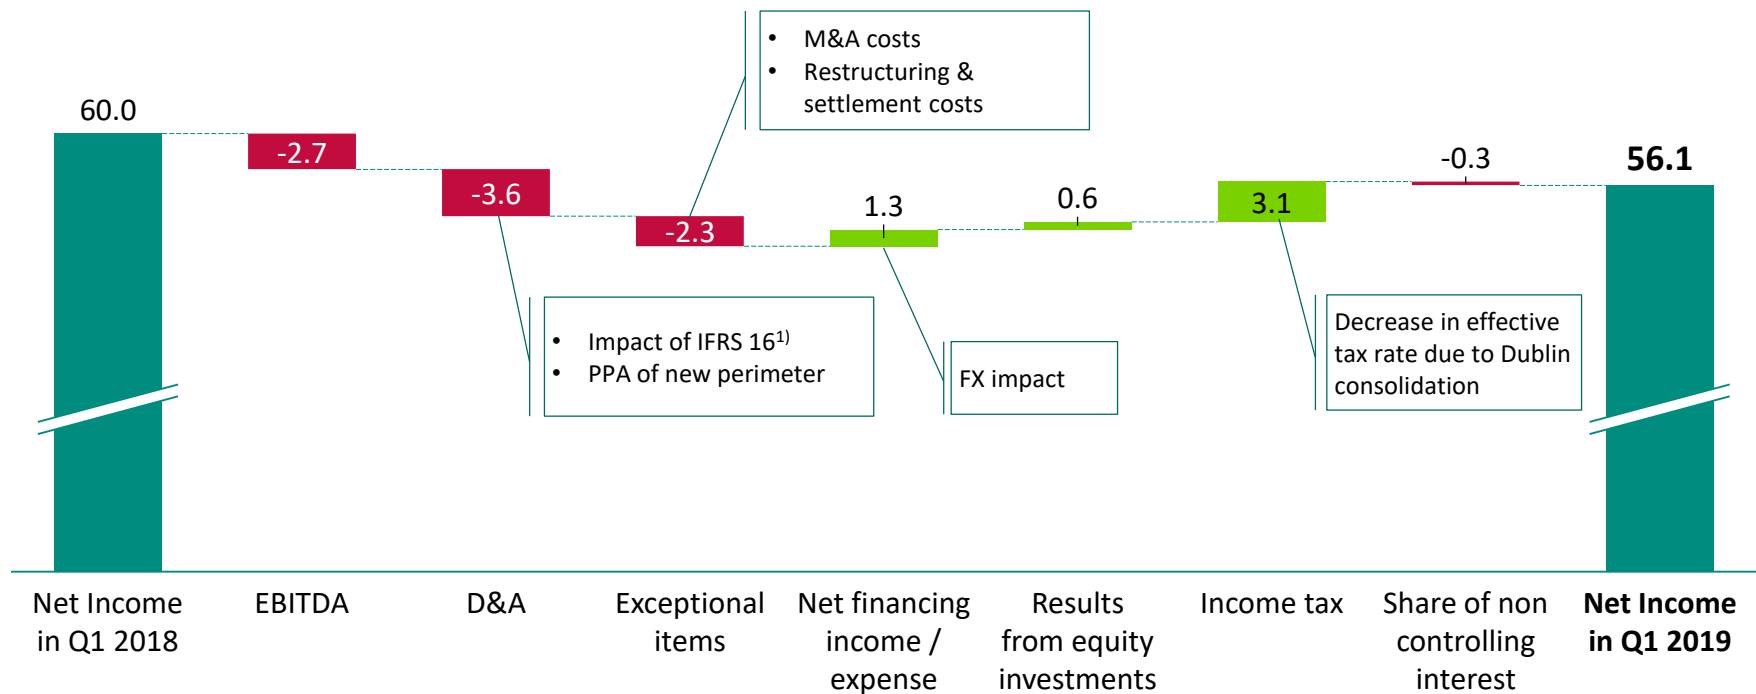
• M&A costs
• Restructuring & settlement costs

60.0

-2.7

-3.6

-2.3

1.3

0.6

3.1

-0.3

56.1

• Impact of IFRS 16$^{1)}$
• PPA of new perimeter

FX impact

Decrease in effective tax rate due to Dublin consolidation

Net Income in Q1 2018

EBITDA

D&A

Exceptional items

Net financing income / expense

Results from equity investments

Income tax

Share of non controlling interest

**Net Income in Q1 2019**